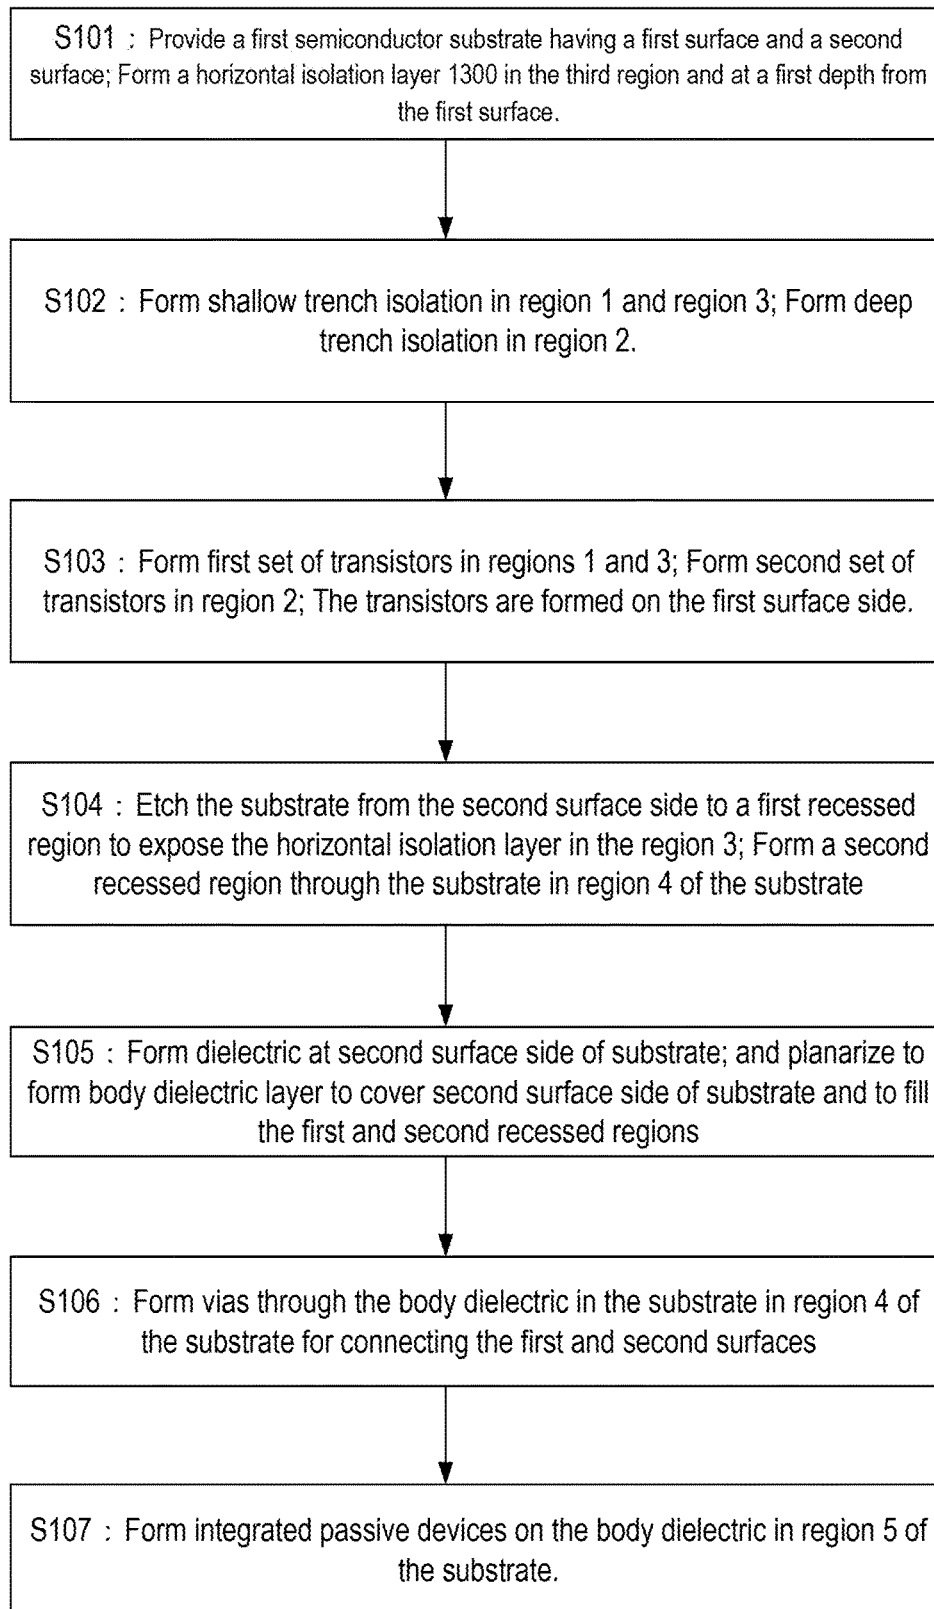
S101 : Provide a first semiconductor substrate having a first surface and a second surface; Form a horizontal isolation layer 1300 in the third region and at a first depth from the first surface.

S102 : Form shallow trench isolation in region 1 and region 3; Form deep trench isolation in region 2.

S103 : Form first set of transistors in regions 1 and 3; Form second set of transistors in region 2; The transistors are formed on the first surface side.

S104 : Etch the substrate from the second surface side to a first recessed region to expose the horizontal isolation layer in the region 3; Form a second recessed region through the substrate in region 4 of the substrate

S105 : Form dielectric at second surface side of substrate; and planarize to form body dielectric layer to cover second surface side of substrate and to fill the first and second recessed regions

S106 : Form vias through the body dielectric in the substrate in region 4 of the substrate for connecting the first and second surfaces

S107 : Form integrated passive devices on the body dielectric in region 5 of the substrate.